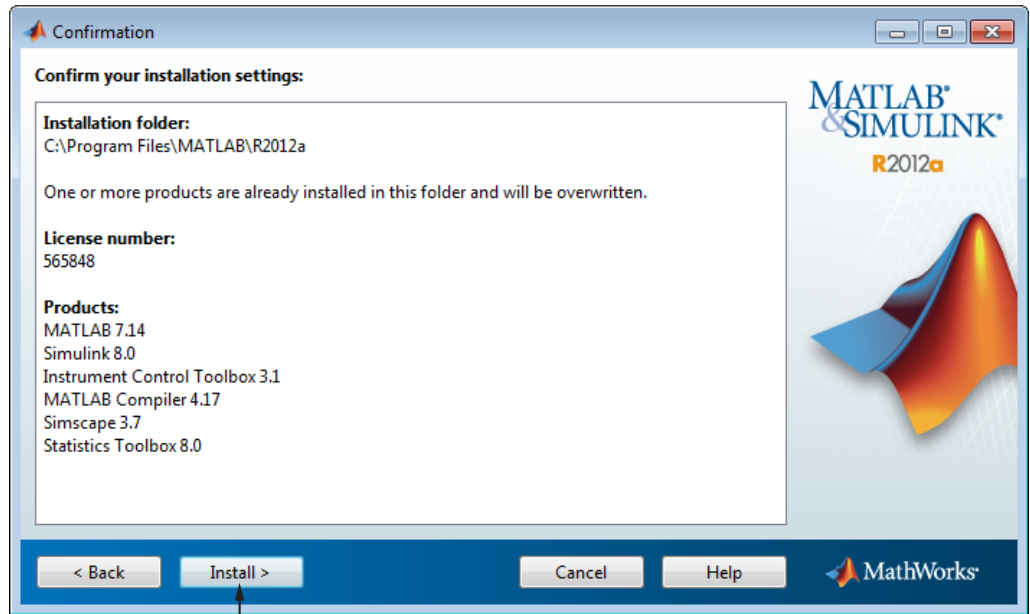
Confirmation

Confirm your installation settings:

Installation folder:
C:\Program Files\MATLAB\R2012a

One or more products are already installed in this folder and will be overwritten.

License number:
565848

Products:
MATLAB 7.14
Simulink 8.0
Instrument Control Toolbox 3.1
MATLAB Compiler 4.17
Simscape 3.7
Statistics Toolbox 8.0

MATLAB® & SIMULINK®
R2012a

< Back
Install >
Cancel
Help
MathWorks®